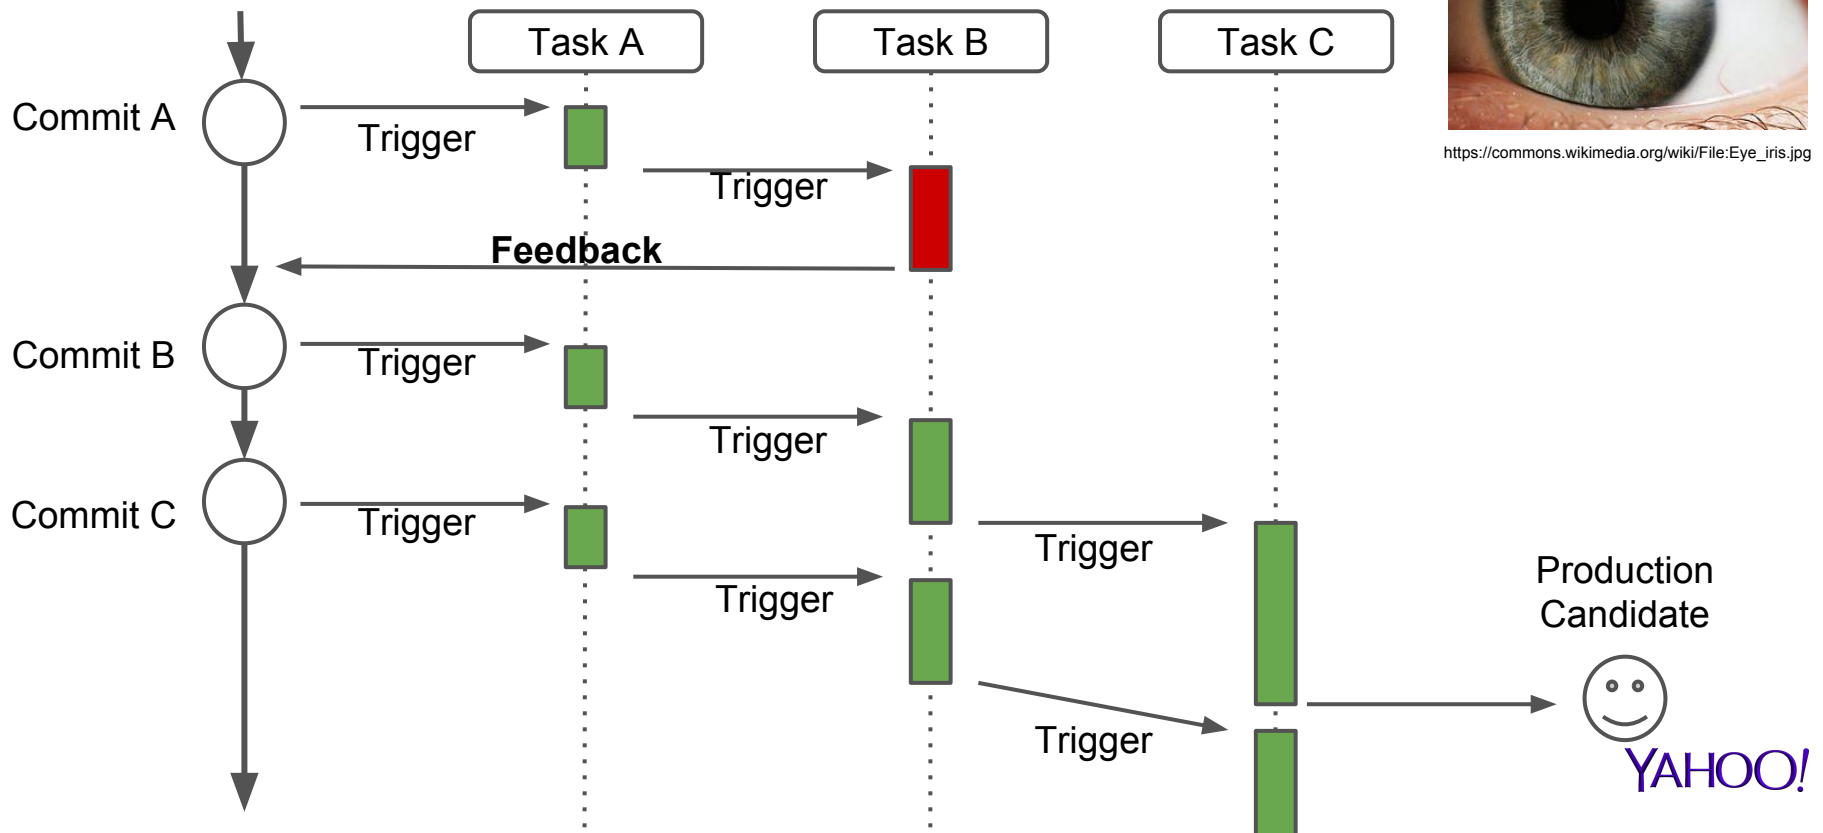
Task A

Task B

Task C

https://commons.wikimedia.org/wiki/File:Eye_iris.jpg

Commit A

Trigger

Trigger

Feedback

Commit B

Trigger

Trigger

Commit C

Trigger

Trigger

Trigger

Trigger

Production Candidate

YAHOO!